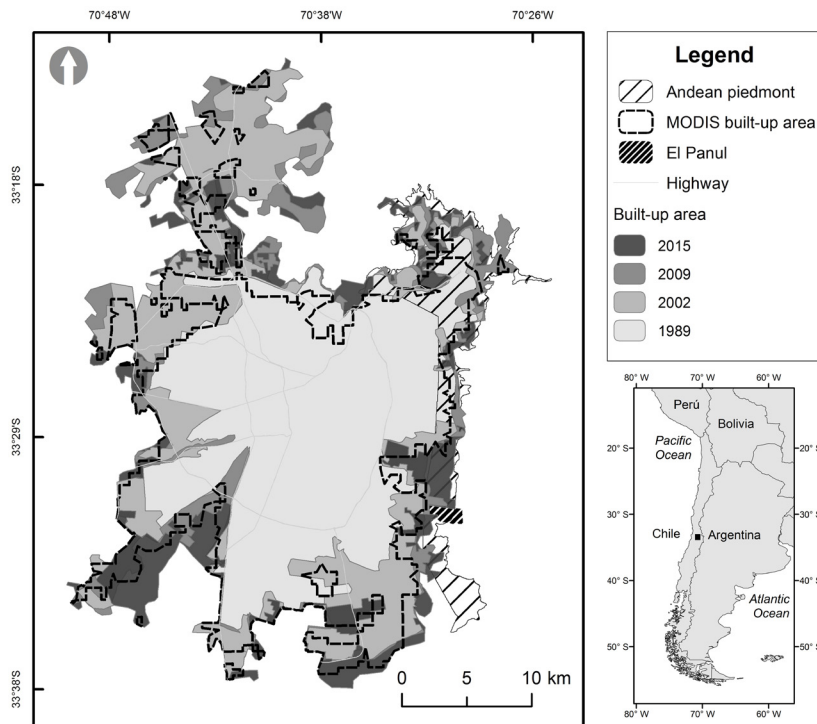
70°48'W
70°38'W
70°26'W

33°18'S
33°29'S
33°38'S

0
5
10 km

Legend
Andean piedmont
MODIS built-up area
El Panul
Highway
Built-up area
2015
2009
2002
1989

80° W
70° W
60° W
Perú
Bolivia
Pacific Ocean
20° S
20° S
30° S
30° S
Chile
Argentina
40° S
40° S
Atlantic Ocean
50° S
50° S
80° W
70° W
60° W